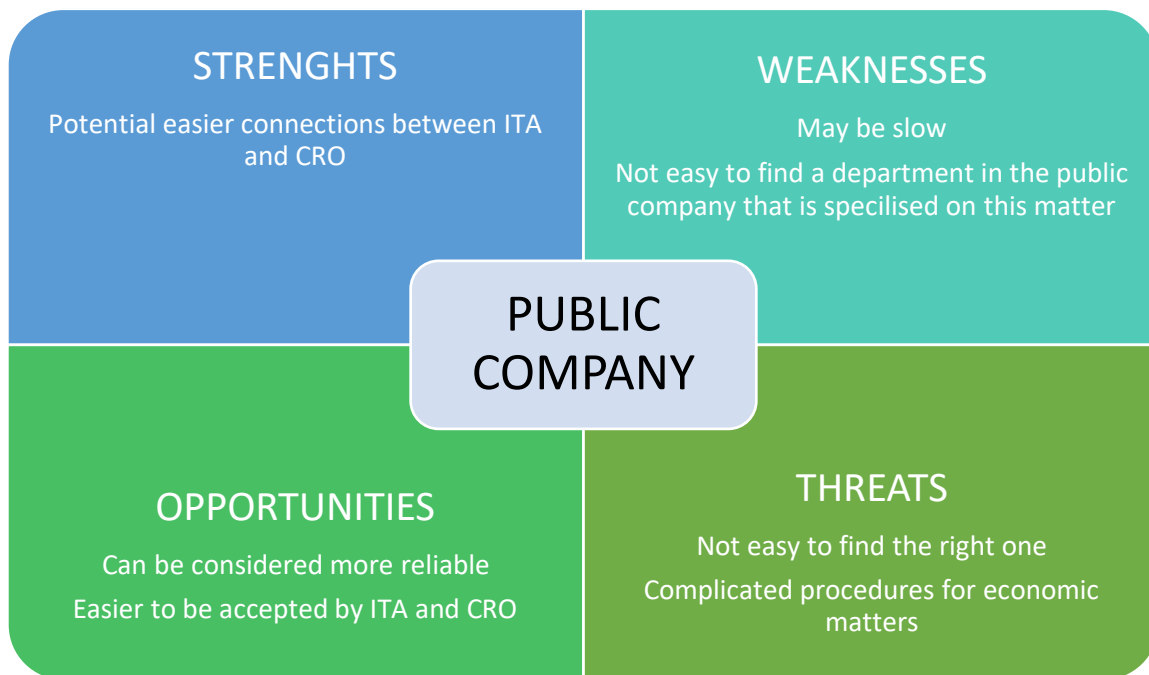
STRENGHTS

Potential easier connections between ITA and CRO

WEAKNESSES

May be slow

Not easy to find a department in the public company that is specilised on this matter

PUBLIC COMPANY

OPPORTUNITIES

Can be considered more reliable

Easier to be accepted by ITA and CRO

THREATS

Not easy to find the right one

Complicated procedures for economic matters